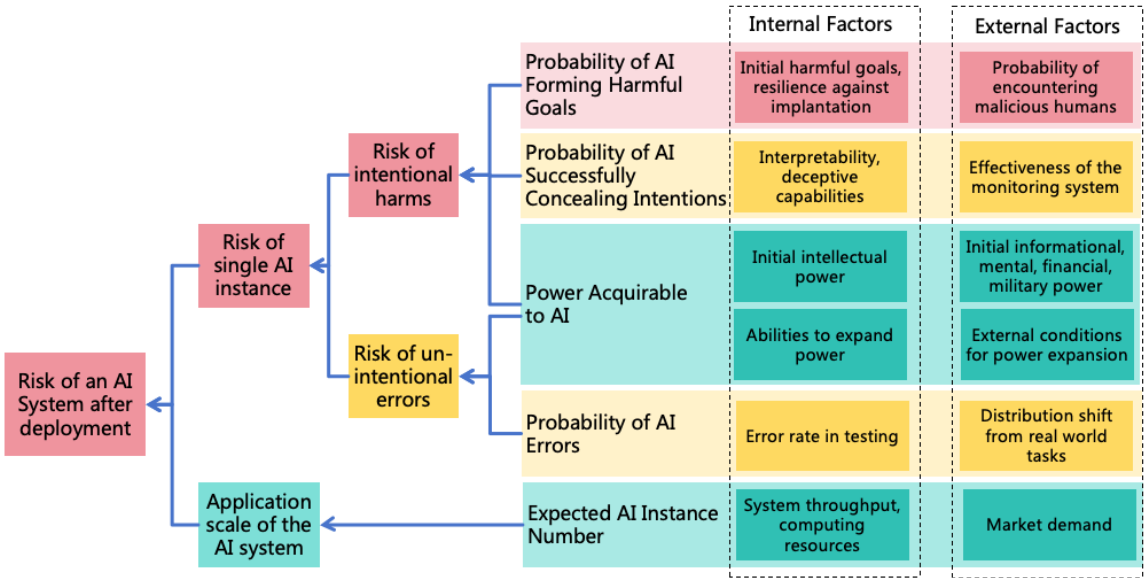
Internal Factors

External Factors

Probability of AI Forming Harmful Goals

Initial harmful goals, resilience against implantation

Probability of encountering malicious humans

Probability of AI Successfully Concealing Intentions

Interpretability, deceptive capabilities

Effectiveness of the monitoring system

Power Acquirable to AI

Initial intellectual power

Initial informational, mental, financial, military power

Abilities to expand power

External conditions for power expansion

Probability of AI Errors

Error rate in testing

Distribution shift from real world tasks

Expected AI Instance Number

System throughput, computing resources

Market demand

Risk of intentional harms

Risk of un-intentional errors

Risk of single AI instance

Application scale of the AI system

Risk of an AI System after deployment